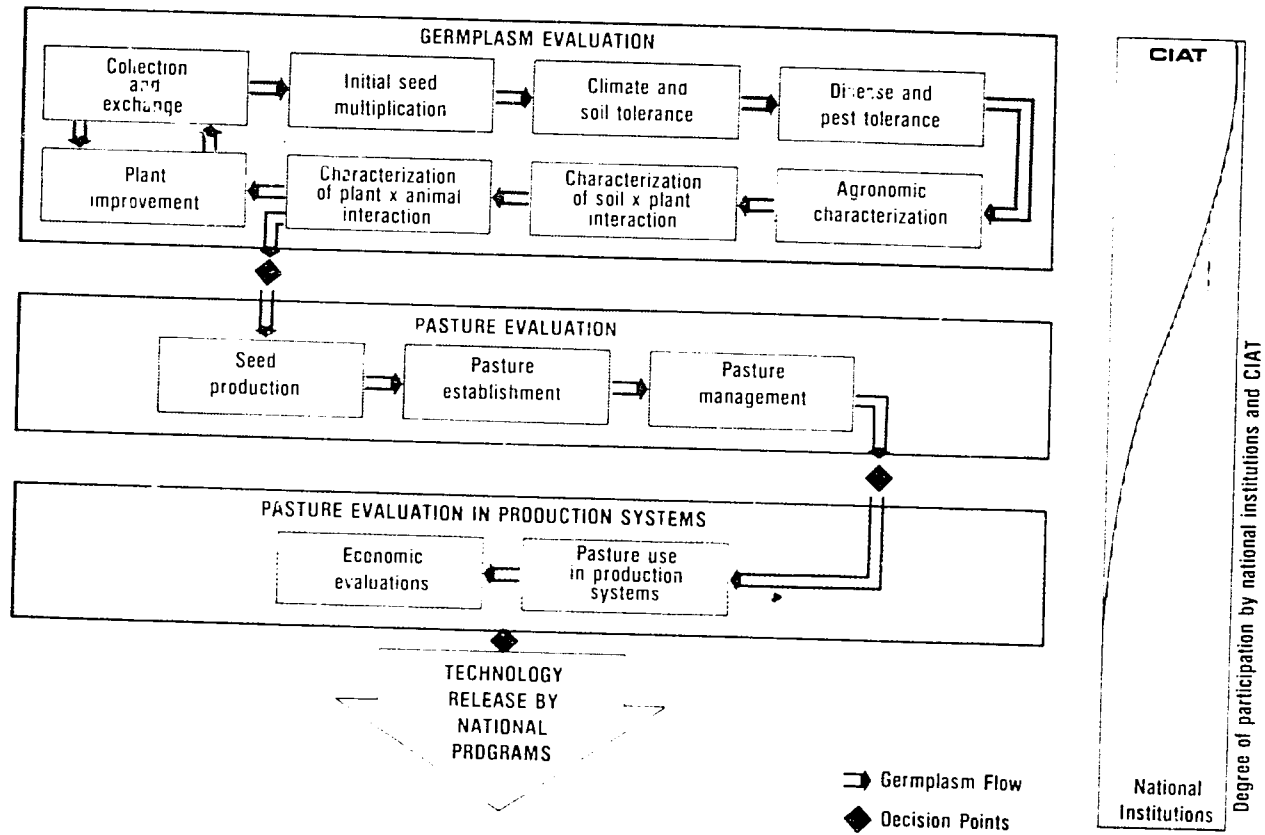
GERMPLASM EVALUATION

Collection and exchange

Initial seed multiplication

Climate and soil tolerance

Disease and pest tolerance

Plant improvement

Characterization of plant x animal interaction

Characterization of soil x plant interaction

Agronomic characterization

PASTURE EVALUATION

Seed production

Pasture establishment

Pasture management

PASTURE EVALUATION IN PRODUCTION SYSTEMS

Economic evaluations

Pasture use in production systems

TECHNOLOGY RELEASE BY NATIONAL PRDGRAMS

Germplasm Flow

Oecision Points

CIAT

National Institutions

Degree of participation by national institutions and CIAT